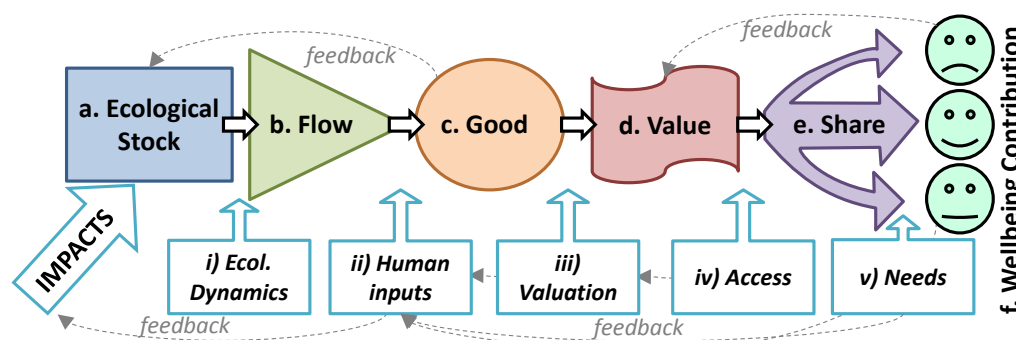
feedback

feedback

a. Ecological Stock

b. Flow

c. Good

d. Value

e. Share

f. Wellbeing Contribution

IMPACTS

i) Ecol. Dynamics

ii) Human inputs

iii) Valuation

iv) Access

v) Needs

feedback

feedback